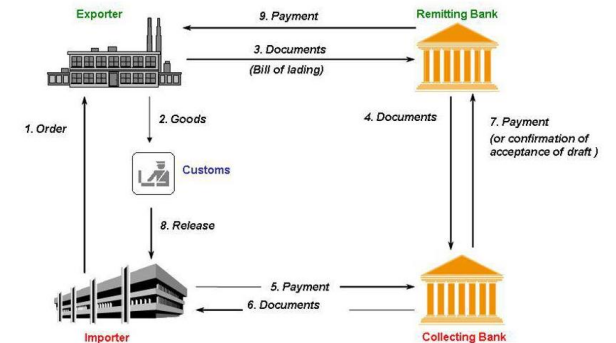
Exporter

9. Payment

Remitting Bank

3. Documents

(Bill of lading)

1. Order

2. Goods

4. Documents

7. Payment (or confirmation of acceptance of draft )

Customs

8. Release

5. Payment

6. Documents

Importer

Collecting Bank